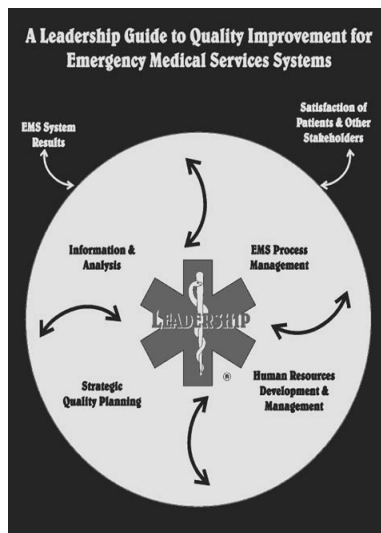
A Leadership Guide to Quality Improvement for Emergency Medical Services Systems

EMS System Results

Satisfaction of Patients & Other Stakeholders

Information & Analysis

EMS Process Management

LEADERSHIP

®

Strategic Quality Planning

Human Resources Development & Management